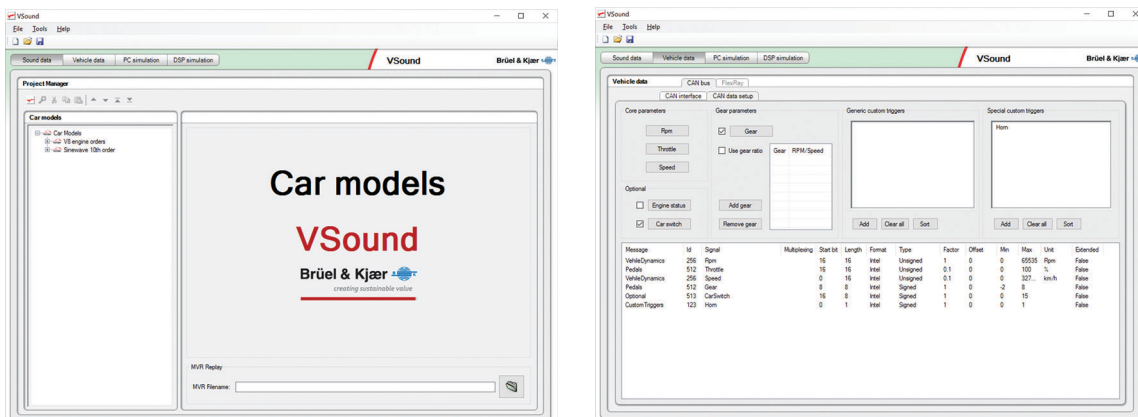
VSound
File Tools Help

Sound data | Vehicle data | PC simulation | DSP simulation

VSound
Brüel & Kjær

Project Manager

Car models

Car Models
V8 engine orders
Sinewave 10th order

Car models

VSound

Brüel & Kjær
creating sustainable value

MVR Replay

MVR Filename:

VSound
File Tools Help

Sound data | Vehicle data | PC simulation | DSP simulation

VSound
Brüel & Kjær

Vehicle data | CAN bus | FlexRay

CAN interface | CAN data setup

Core parameters

Rpm

Throttle

Speed

Optional

Engine status

Car switch

Gear parameters

Gear

Use gear ratio

Gear | RPM/Speed

Add gear

Remove gear

Generic custom triggers

Add | Clear all | Sort

Special custom triggers

Horn

Add | Clear all | Sort

| Message | Id | Signal | Multiplexing | Start bit | Length | Format | Type | Factor | Offset | Min | Max | Unit | Extended |
|---|---|---|---|---|---|---|---|---|---|---|---|---|---|
| VehileDynamics | 256 | Rpm | | 16 | 16 | Intel | Unsigned | 1 | 0 | 0 | 65535 | Rpm | False |
| Pedals | 512 | Throttle | | 16 | 16 | Intel | Unsigned | 0.1 | 0 | 0 | 100 | % | False |
| VehileDynamics | 256 | Speed | | 0 | 16 | Intel | Unsigned | 0.1 | 0 | 0 | 327... | km/h | False |
| Pedals | 512 | Gear | | 8 | 8 | Intel | Signed | 1 | 0 | -2 | 8 | | False |
| Optional | 513 | CarSwitch | | 16 | 8 | Intel | Signed | 1 | 0 | 0 | 15 | | False |
| CustomTriggers | 123 | Horn | | 0 | 1 | Intel | Signed | 1 | 0 | 0 | 1 | | False |